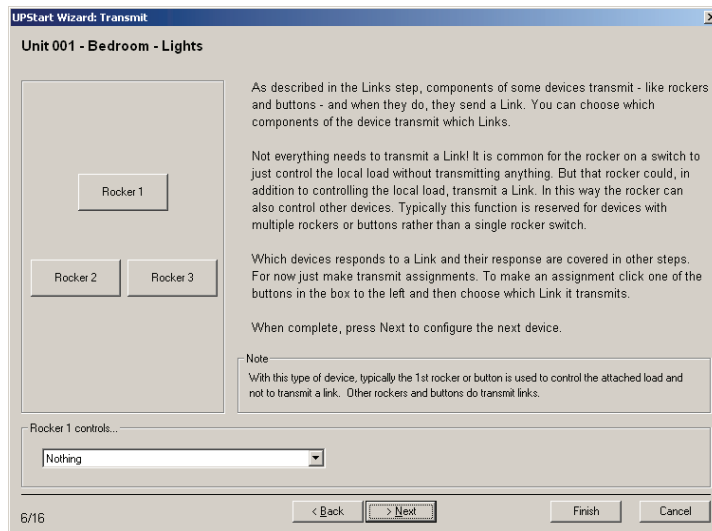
UPStart Wizard: Transmit

Unit 001 - Bedroom - Lights

Rocker 1

Rocker 2

Rocker 3

As described in the Links step, components of some devices transmit - like rockers and buttons - and when they do, they send a Link. You can choose which components of the device transmit which Links.

Not everything needs to transmit a Link! It is common for the rocker on a switch to just control the local load without transmitting anything. But that rocker could, in addition to controlling the local load, transmit a Link. In this way the rocker can also control other devices. Typically this function is reserved for devices with multiple rockers or buttons rather than a single rocker switch.

Which devices responds to a Link and their response are covered in other steps. For now just make transmit assignments. To make an assignment click one of the buttons in the box to the left and then choose which Link it transmits.

When complete, press Next to configure the next device.

Note

With this type of device, typically the 1st rocker or button is used to control the attached load and not to transmit a link. Other rockers and buttons do transmit links.

Rocker 1 controls...

Nothing

6/16

< Back

> Next

Finish

Cancel